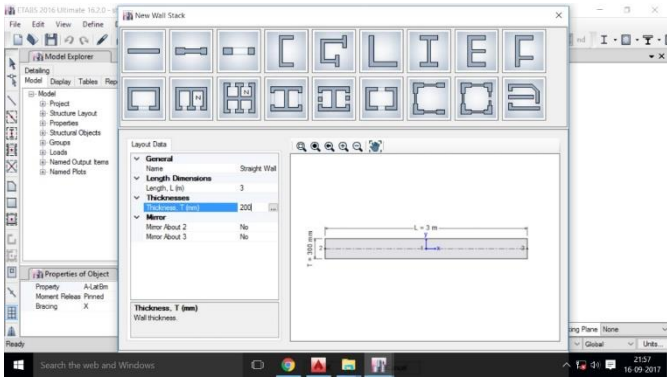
ETABS 2016 Ultimate 16.2.0 -

File Edit View Define

Model Explorer

Detailing

Model Display Tables Rep

Model
Project
Structure Layout
Properties
Structural Objects
Groups
Loads
Named Output Items
Named Plots

Properties of Object

| Property | A-LatBm |
|---|---|
| Moment Releas | Pinned |
| Bracing | X |

Ready

New Wall Stack

Layout Data

| General | |
|---|---|
| Name | Straight Wall |
| **Length Dimensions** | |
| Length, L (m) | 3 |
| **Thicknesses** | |
| Thickness, T (mm) | 200 |
| **Mirror** | |
| Mirror About 2 | No |
| Mirror About 3 | No |

Thickness, T (mm)
Wall thickness.

L = 3 m

T = 200 mm

2

3

ing Plane None

Global

Units...

Search the web and Windows

21:57
16-09-2017